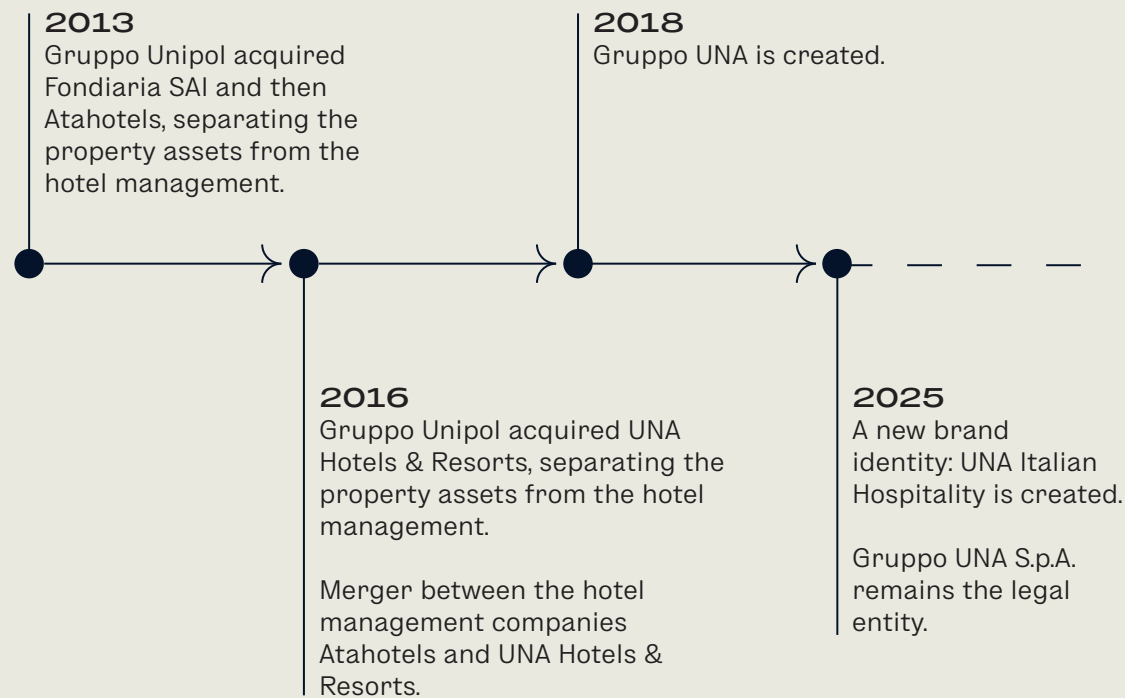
2013
Gruppo Unipol acquired Fondiaria SAI and then Atahotels, separating the property assets from the hotel management.

2018
Gruppo UNA is created.

2016
Gruppo Unipol acquired UNA Hotels & Resorts, separating the property assets from the hotel management.

Merger between the hotel management companies Atahotels and UNA Hotels & Resorts.

2025
A new brand identity: UNA Italian Hospitality is created.

Gruppo UNA S.p.A. remains the legal entity.